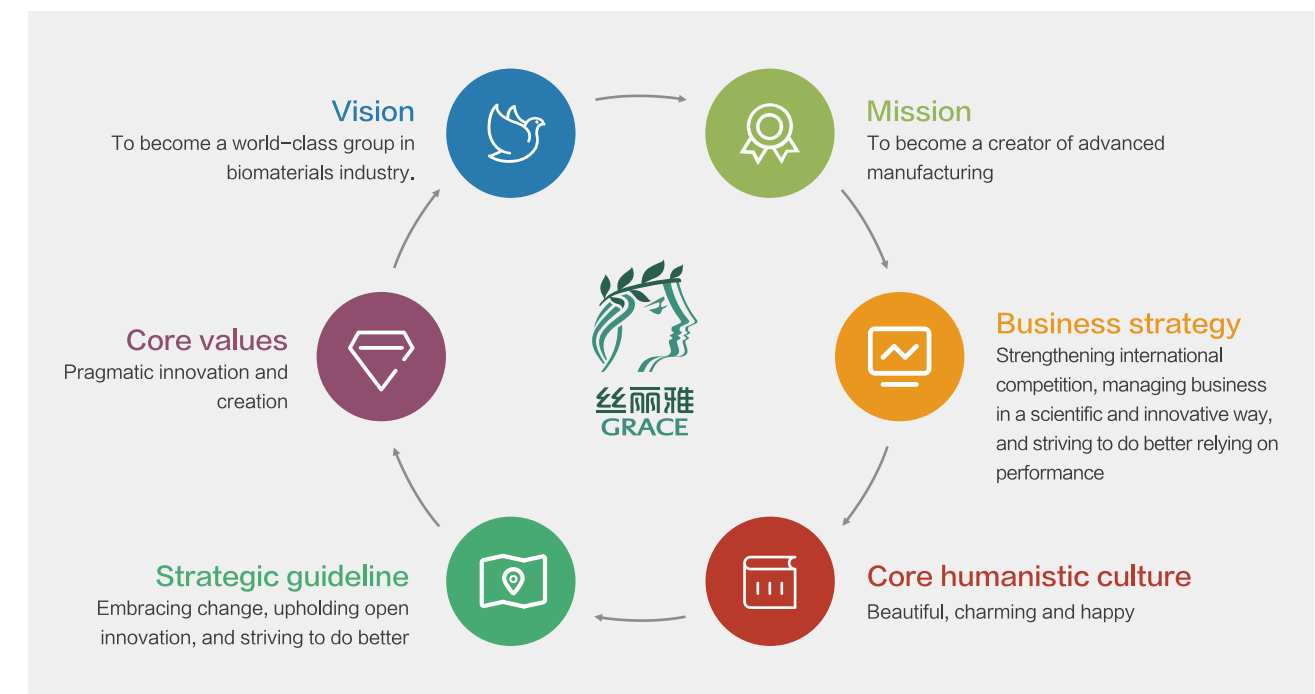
Vision
To become a world-class group in biomaterials industry.

Mission
To become a creator of advanced manufacturing

丝丽雅
GRACE

Core values
Pragmatic innovation and creation

Business strategy
Strengthening international competition, managing business in a scientific and innovative way, and striving to do better relying on performance

Strategic guideline
Embracing change, upholding open innovation, and striving to do better

Core humanistic culture
Beautiful, charming and happy